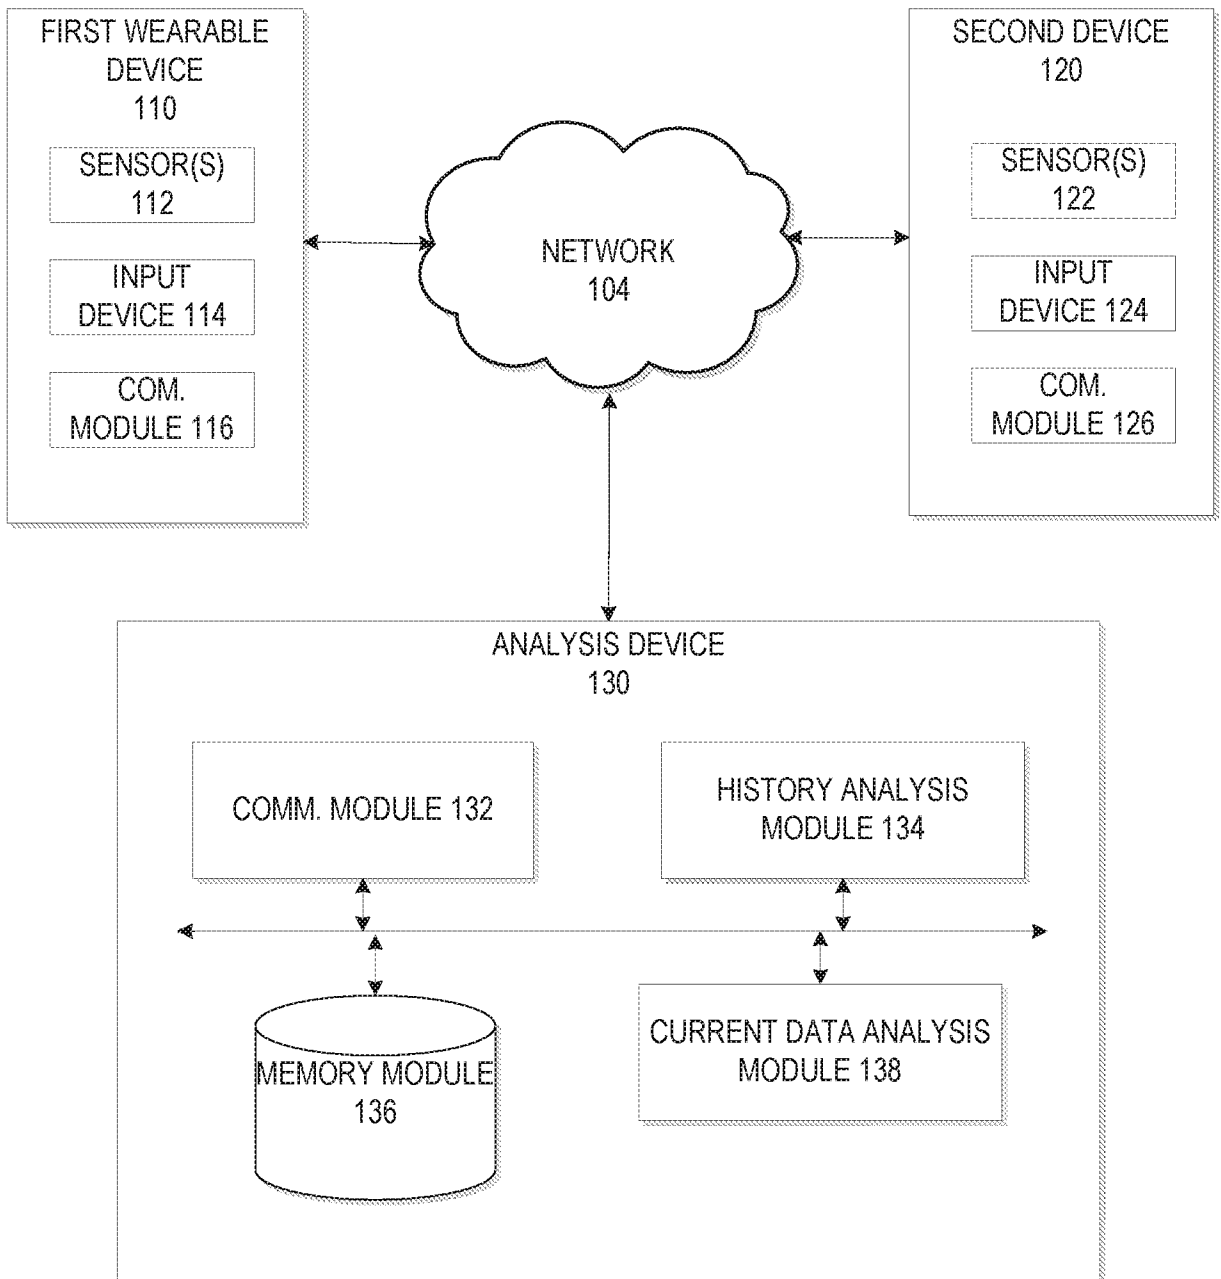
FIRST WEARABLE DEVICE 110

SENSOR(S) 112

INPUT DEVICE 114

COM. MODULE 116

NETWORK 104

SECOND DEVICE 120

SENSOR(S) 122

INPUT DEVICE 124

COM. MODULE 126

ANALYSIS DEVICE 130

COMM. MODULE 132

HISTORY ANALYSIS MODULE 134

MEMORY MODULE 136

CURRENT DATA ANALYSIS MODULE 138